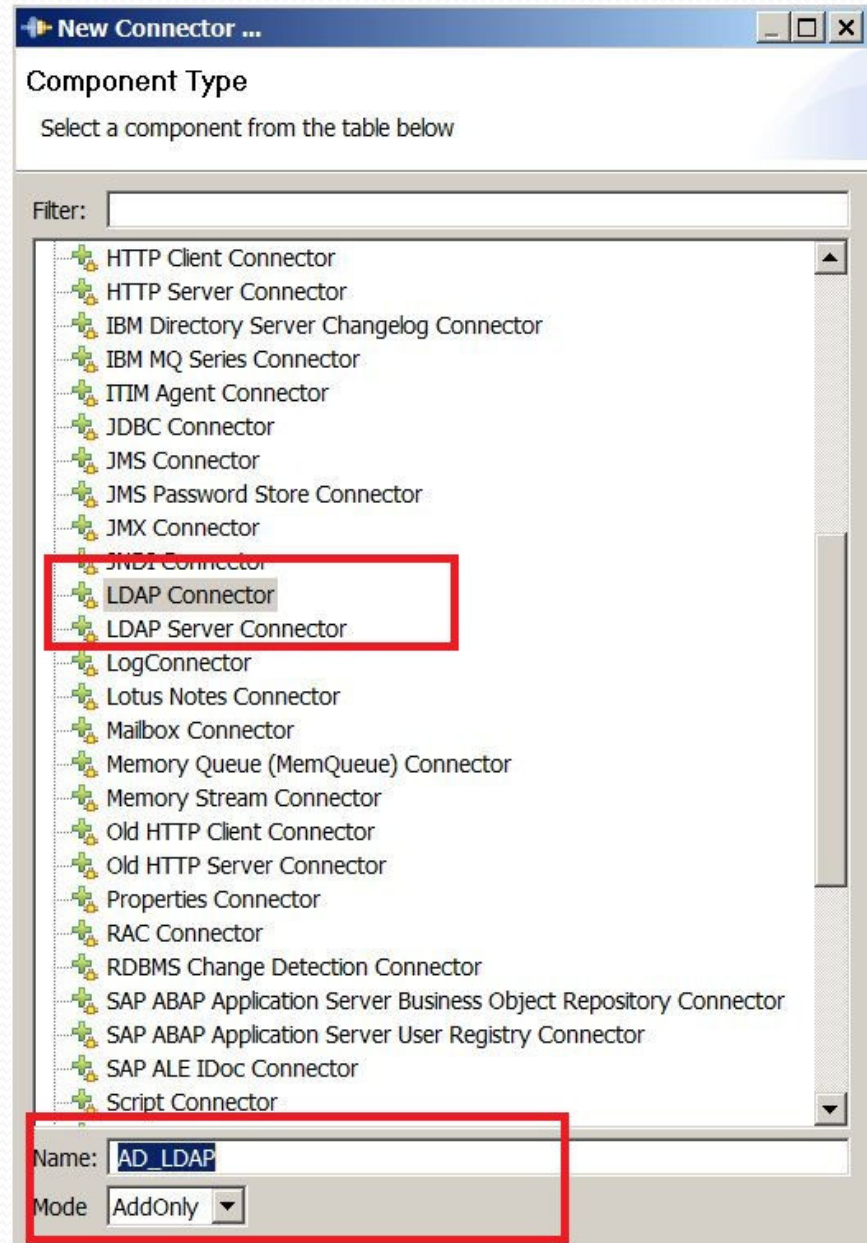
New Connector ...

Component Type

Select a component from the table below

Filter:

HTTP Client Connector
HTTP Server Connector
IBM Directory Server Changelog Connector
IBM MQ Series Connector
ITIM Agent Connector
JDBC Connector
JMS Connector
JMS Password Store Connector
JMX Connector
JNDI Connector
LDAP Connector
LDAP Server Connector
LogConnector
Lotus Notes Connector
Mailbox Connector
Memory Queue (MemQueue) Connector
Memory Stream Connector
Old HTTP Client Connector
Old HTTP Server Connector
Properties Connector
RAC Connector
RDBMS Change Detection Connector
SAP ABAP Application Server Business Object Repository Connector
SAP ABAP Application Server User Registry Connector
SAP ALE IDoc Connector
Script Connector

Name: AD_LDAP

Mode AddOnly